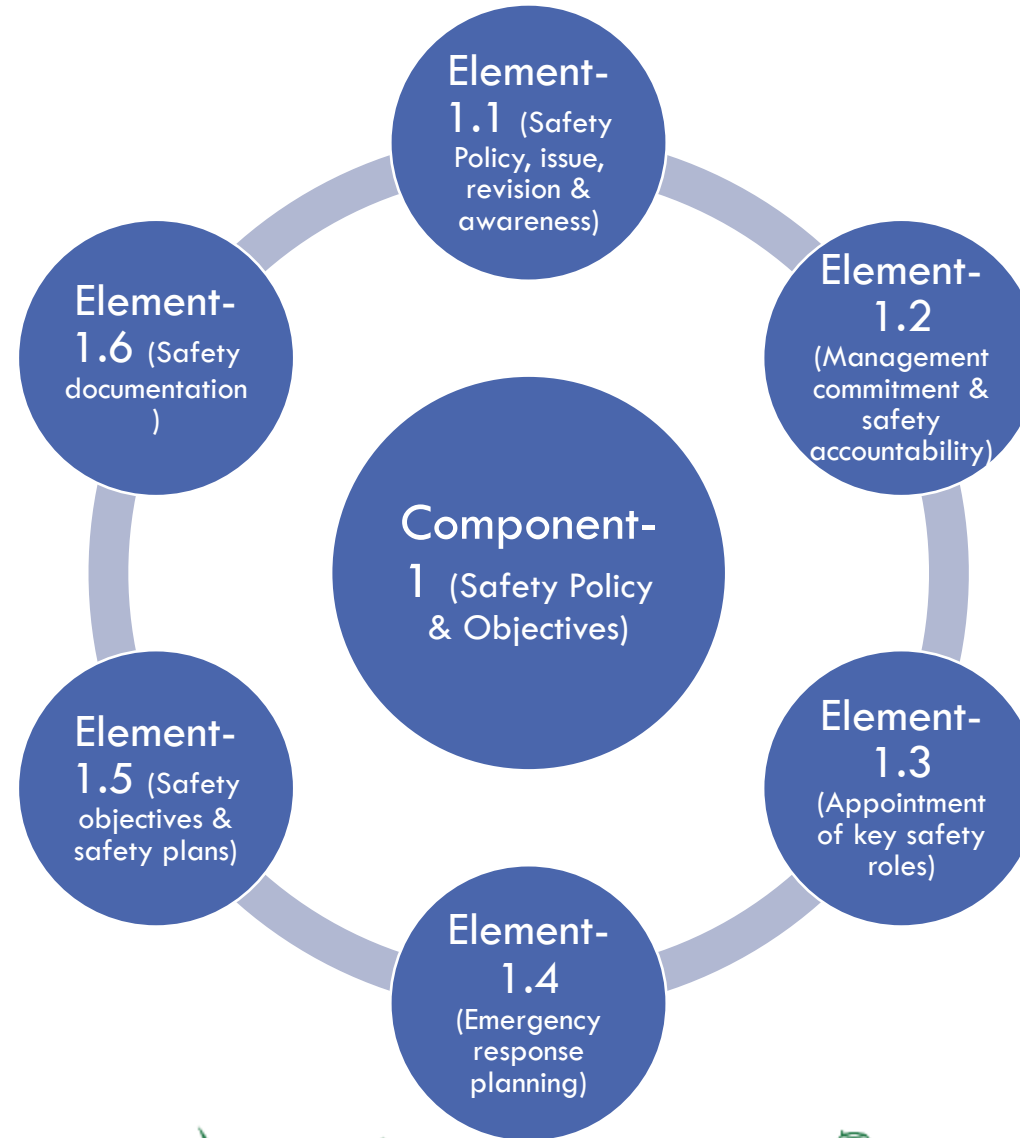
Element-1.1 (Safety Policy, issue, revision & awareness)

Element-1.2 (Management commitment & safety accountability)

Element-1.3 (Appointment of key safety roles)

Element-1.4 (Emergency response planning)

Element-1.5 (Safety objectives & safety plans)

Element-1.6 (Safety documentation )

Component-1 (Safety Policy & Objectives)